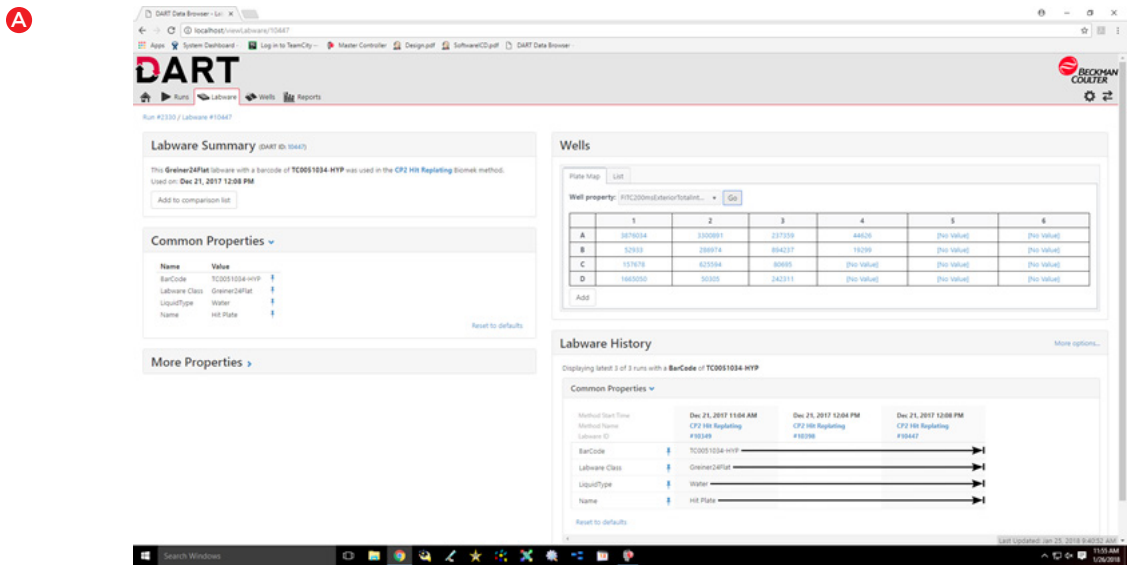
A

DART Data Browser - La ×

localhost/viewLabware/10447

Apps System Dashboard Log in to TeamCity Master Controller Design.pdf SoftwareICD.pdf DART Data Browser

DART

BECKMAN COULTER

Runs Labware Wells Reports

Run #2330 / Labware #10447

Labware Summary (DART ID: 10447)

This Greiner24Flat labware with a barcode of TC0051034-HYP was used in the CP2 Hit Replating Biomek method.
Used on: Dec 21, 2017 12:08 PM

Add to comparison list

Common Properties

| Name | Value |
|---|---|
| BarCode | TC0051034-HYP |
| Labware Class | Greiner24Flat |
| LiquidType | Water |
| Name | Hit Plate |

Reset to defaults

More Properties

Wells

Plate Map List

Well property: FITC200msExteriorTotalInt... Go

| | 1 | 2 | 3 | 4 | 5 | 6 |
|---|---|---|---|---|---|---|
| A | 3876034 | 3300891 | 237559 | 44626 | [No Value] | [No Value] |
| B | 52933 | 288974 | 894237 | 19299 | [No Value] | [No Value] |
| C | 157678 | 625584 | 80695 | [No Value] | [No Value] | [No Value] |
| D | 1665050 | 50305 | 242311 | [No Value] | [No Value] | [No Value] |

Add

Labware History

More options...

Displaying latest 3 of 3 runs with a BarCode of TC0051034-HYP

Common Properties

| | Dec 21, 2017 11:04 AM | Dec 21, 2017 12:04 PM | Dec 21, 2017 12:08 PM |
|---|---|---|---|
| Method Start Time | | | |
| Method Name | CP2 Hit Replating | CP2 Hit Replating | CP2 Hit Replating |
| Labware ID | #10349 | #10398 | #10447 |
| BarCode | TC0051034-HYP | | |
| Labware Class | Greiner24Flat | | |
| LiquidType | Water | | |
| Name | Hit Plate | | |

Reset to defaults

Last Updated: Jan 25, 2018 9:40:52 AM

Search Windows

11:55 AM
1/26/2018